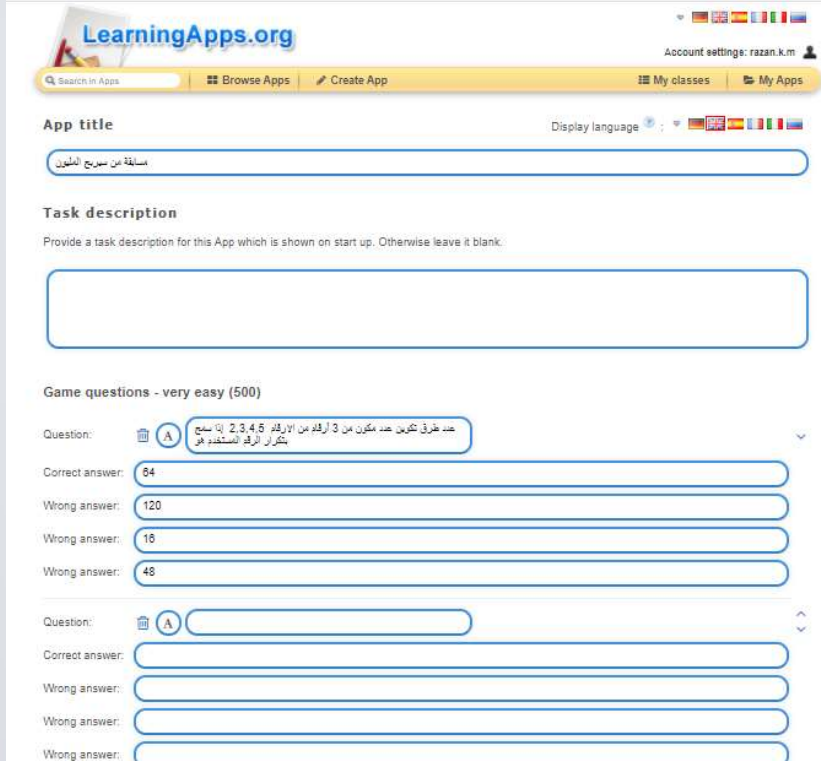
LearningApps.org

Account settings: razan.k.m

Search in Apps | Browse Apps | Create App | My classes | My Apps

App title

Display language :

مسابقة من سيربح المليون

Task description

Provide a task description for this App which is shown on start up. Otherwise leave it blank.

Game questions - very easy (500)

Question: عدد طرق تكوين عدد مكون من 3 أرقام من الارقام 2,3,4,5 إذا سمح بتكرار الرقم المستخدم هو

Correct answer: 64

Wrong answer: 120

Wrong answer: 16

Wrong answer: 48

Question:

Correct answer:

Wrong answer:

Wrong answer:

Wrong answer: